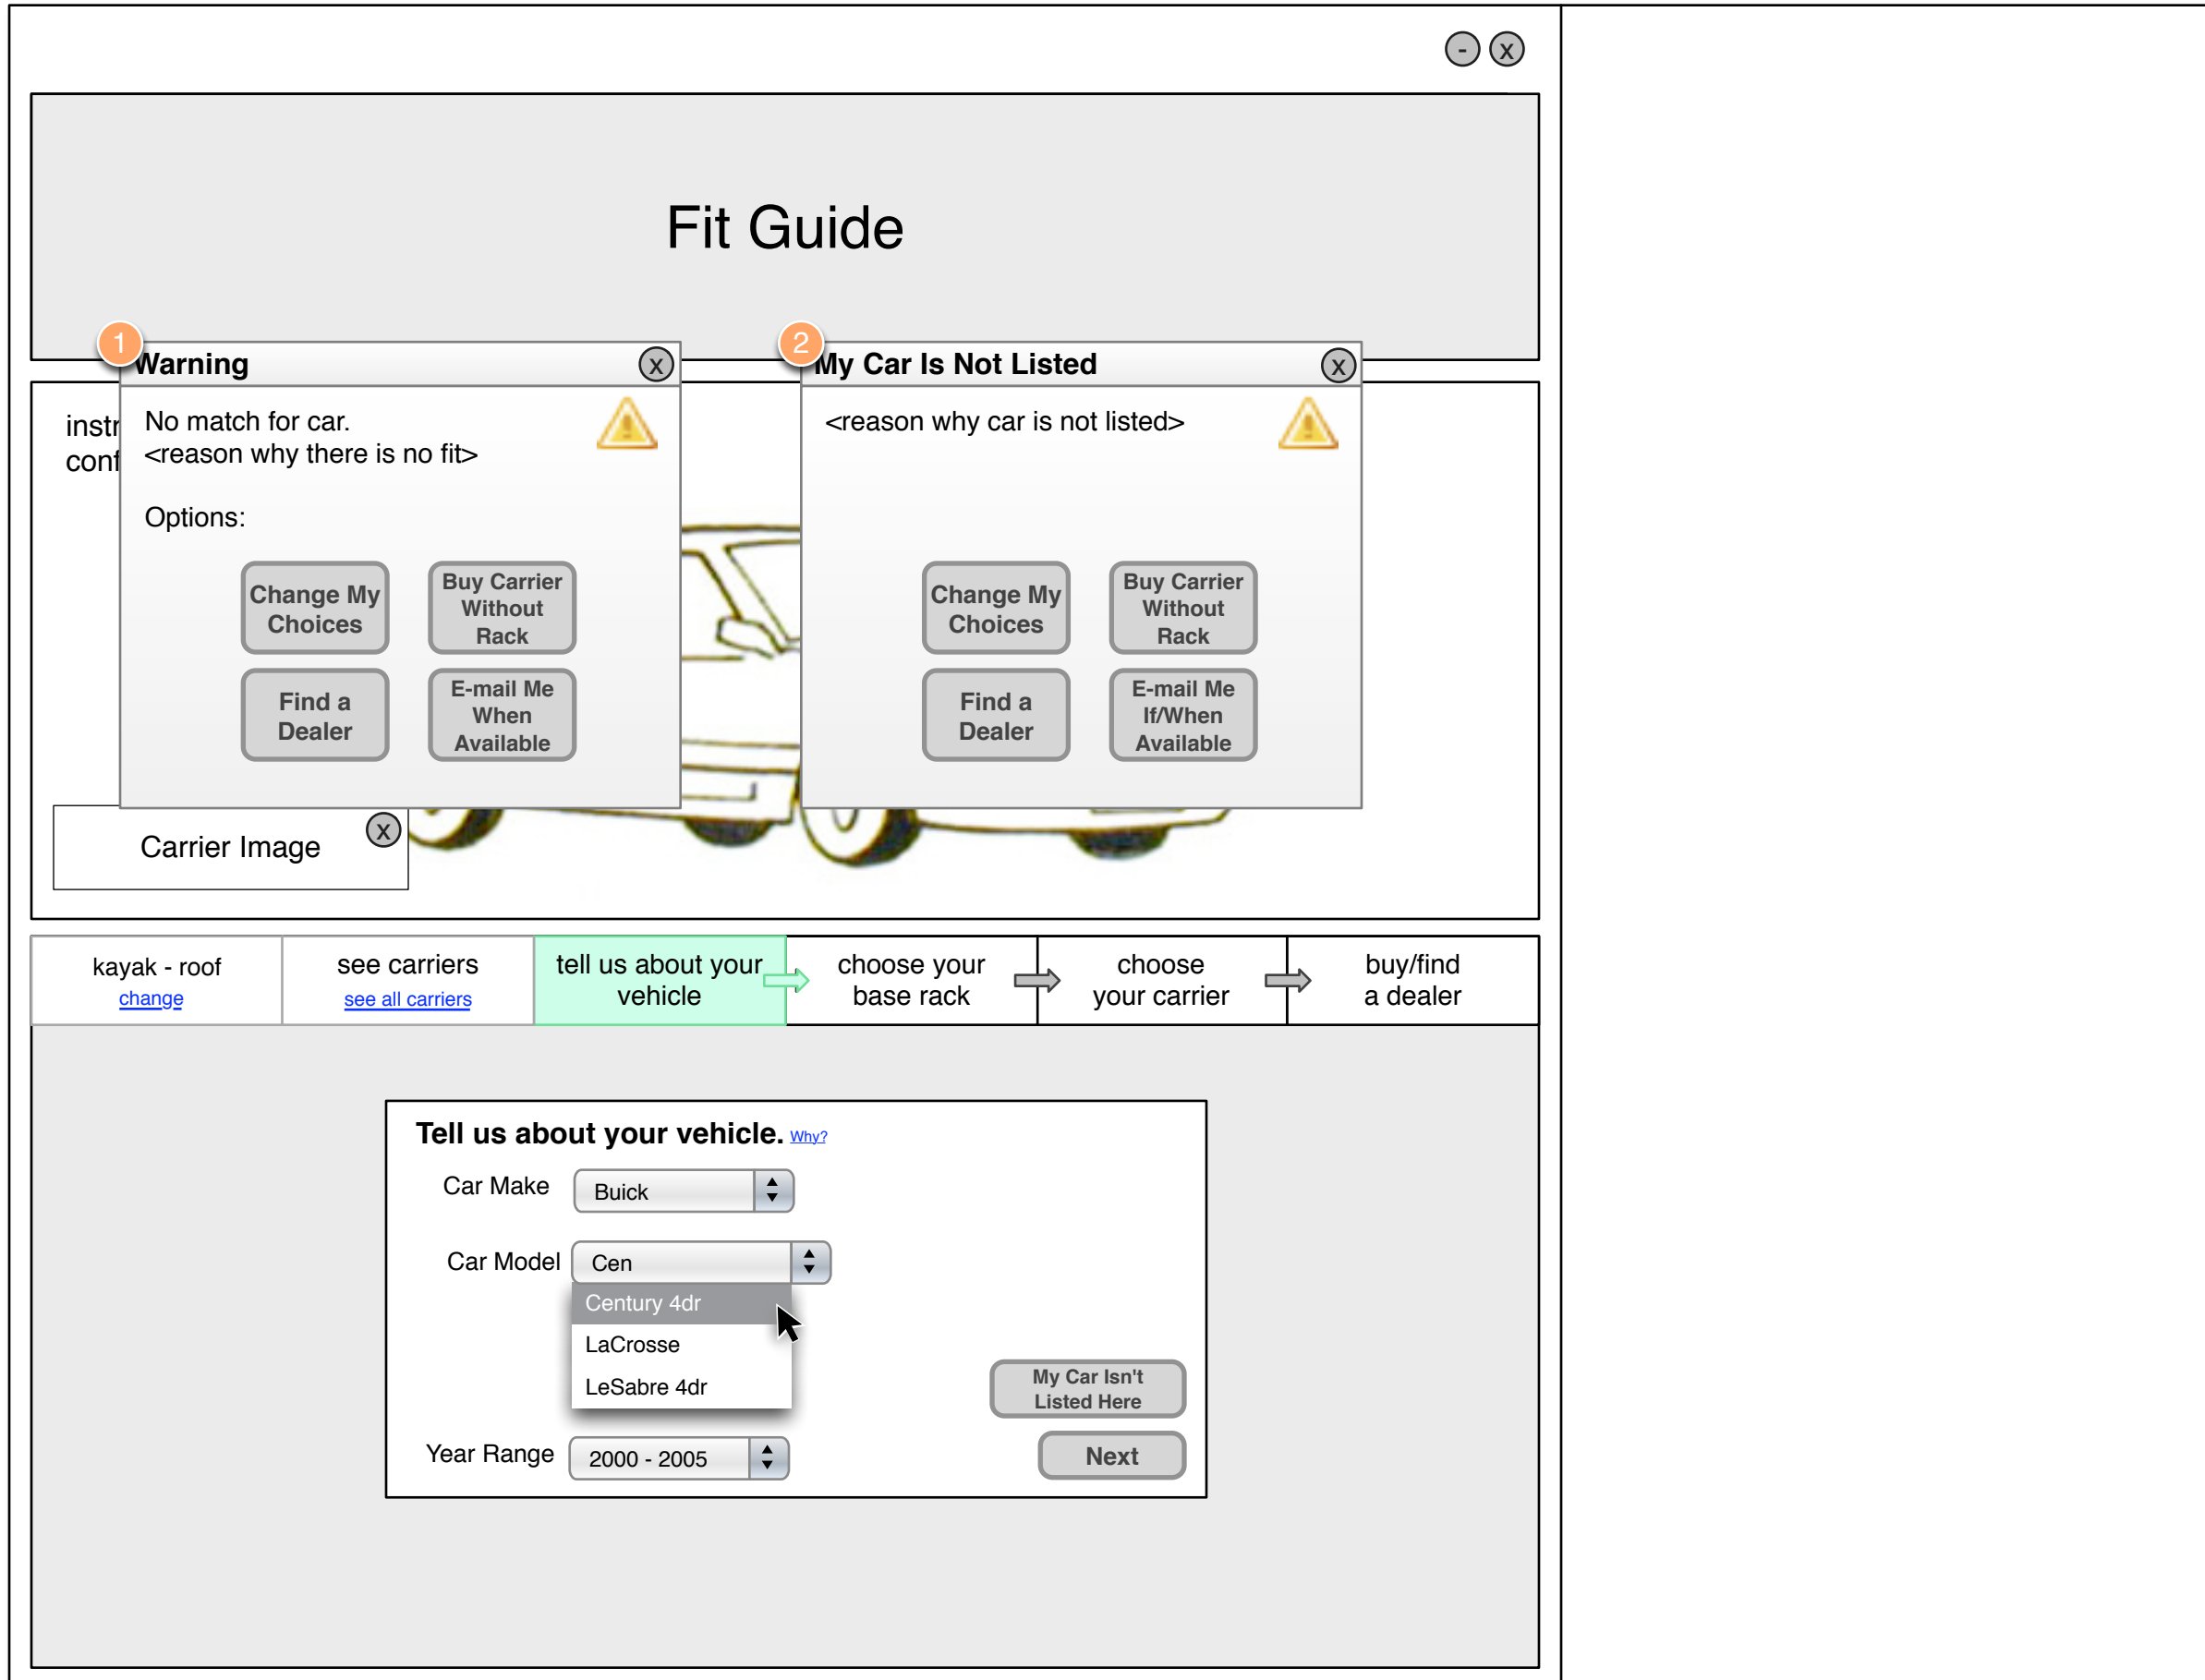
- X

Fit Guide

1 Warning X

No match for car.
<reason why there is no fit>

Options:

Change My Choices

Buy Carrier Without Rack

Find a Dealer

E-mail Me When Available

2 My Car Is Not Listed X

<reason why car is not listed>

Change My Choices

Buy Carrier Without Rack

Find a Dealer

E-mail Me If/When Available

instr
conf

Carrier Image X

| kayak - roof change | see carriers see all carriers | tell us about your vehicle | choose your base rack | choose your carrier | buy/find a dealer |
|---|---|---|---|---|---|

Tell us about your vehicle. Why?

Car Make Buick

Car Model Cen

Century 4dr
LaCrosse
LeSabre 4dr

My Car Isn't Listed Here

Year Range 2000 - 2005

Next